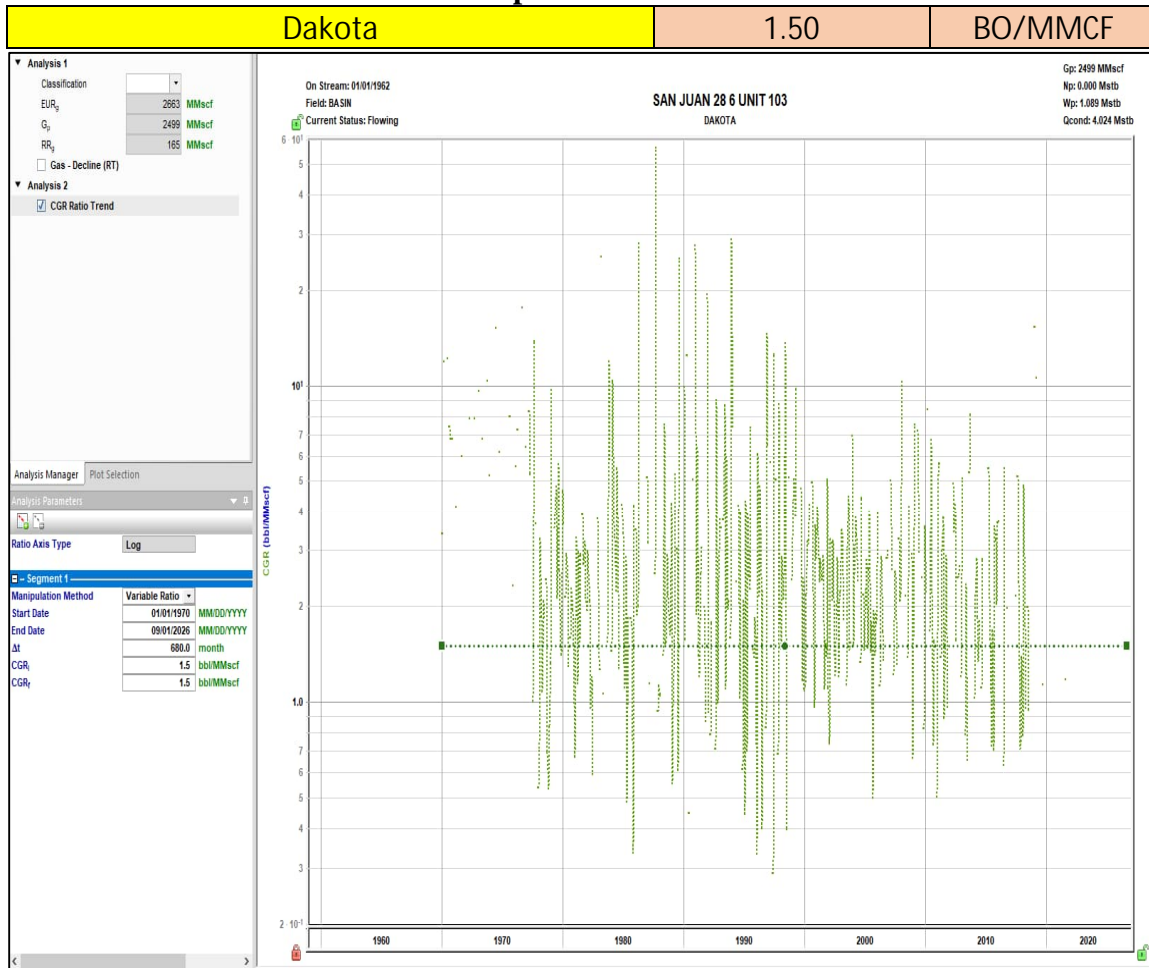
| Dakota | 1.50 | BO/MMCF |
|---|---|---|

▼ Analysis 1
Classification
$EUR_g$ 2663 MMscf
$G_p$ 2499 MMscf
$RR_g$ 165 MMscf
Gas - Decline (RT)
▼ Analysis 2
CGR Ratio Trend

Analysis Manager Plot Selection
Analysis Parameters
Ratio Axis Type Log
Segment 1
Manipulation Method Variable Ratio
Start Date 01/01/1970 MM/DD/YYYY
End Date 09/01/2026 MM/DD/YYYY
Δt 680.0 month
$CGR_i$ 1.5 bbl/MMscf
$CGR_f$ 1.5 bbl/MMscf

On Stream: 01/01/1962
Field: BASIN
Current Status: Flowing

SAN JUAN 28 6 UNIT 103
DAKOTA

Gp: 2499 MMscf
Np: 0.000 Mstb
Wp: 1.089 Mstb
Qcond: 4.024 Mstb

CGR (bbl/MMscf)

$6 \cdot 10^1$
5
4
3
2
$10^1$
7
6
5
4
3
2
1.0
7
6
5
4
3
$2 \cdot 10^{-1}$

1960 1970 1980 1990 2000 2010 2020